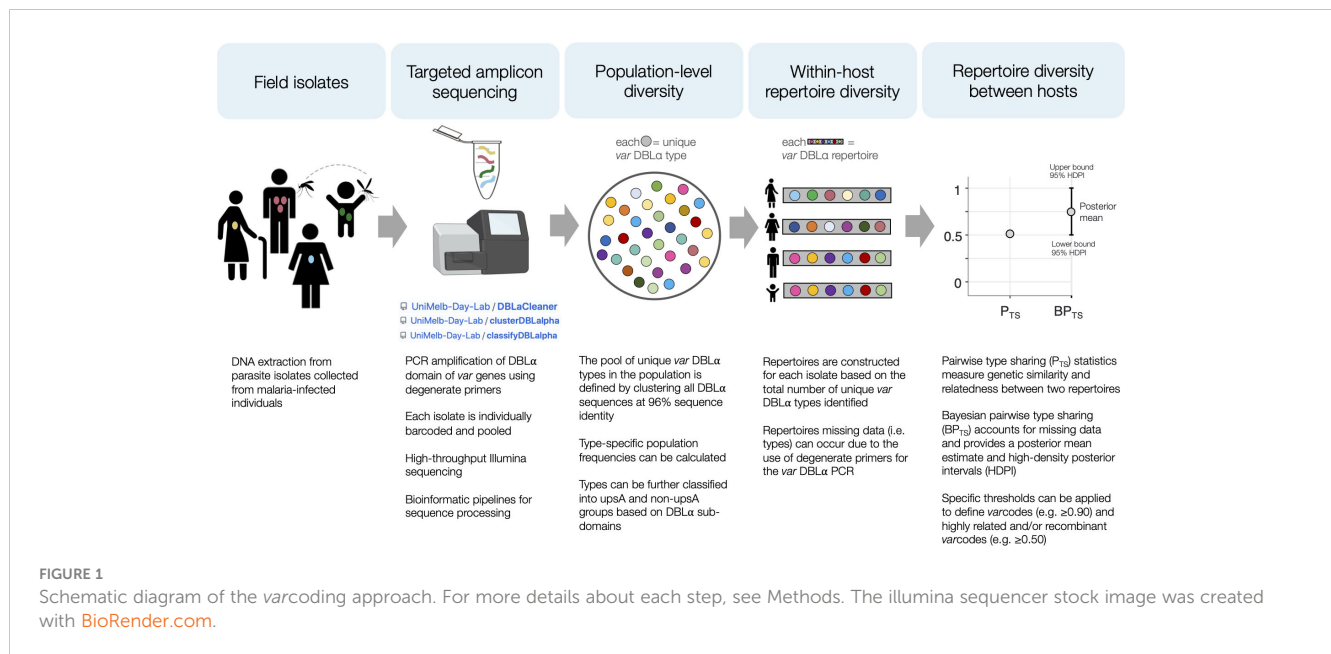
Field isolates

Targeted amplicon sequencing

Population-level diversity

Within-host repertoire diversity

Repertoire diversity between hosts

each = unique *var* DBLα type

each = *var* DBLα repertoire

Upper bound 95% HDPI

Posterior mean

Lower bound 95% HDPI

1

0.5

0

$P_{TS}$

$BP_{TS}$

UniMelb-Day-Lab / DBLaCleaner
UniMelb-Day-Lab / clusterDBLalpha
UniMelb-Day-Lab / classifyDBLalpha

DNA extraction from parasite isolates collected from malaria-infected individuals

PCR amplification of DBLα domain of *var* genes using degenerate primers

Each isolate is individually barcoded and pooled

High-throughput Illumina sequencing

Bioinformatic pipelines for sequence processing

The pool of unique *var* DBLα types in the population is defined by clustering all DBLα sequences at 96% sequence identity

Type-specific population frequencies can be calculated

Types can be further classified into upsA and non-upsA groups based on DBLα subdomains

Repertoires are constructed for each isolate based on the total number of unique *var* DBLα types identified

Repertoires missing data (i.e. types) can occur due to the use of degenerate primers for the *var* DBLα PCR

Pairwise type sharing ($P_{TS}$) statistics measure genetic similarity and relatedness between two repertoires

Bayesian pairwise type sharing ($BP_{TS}$) accounts for missing data and provides a posterior mean estimate and high-density posterior intervals (HDPI)

Specific thresholds can be applied to define *var*codes (e.g. ≥0.90) and highly related and/or recombinant *var*codes (e.g. ≥0.50)

FIGURE 1
Schematic diagram of the *var*coding approach. For more details about each step, see Methods. The illumina sequencer stock image was created with BioRender.com.